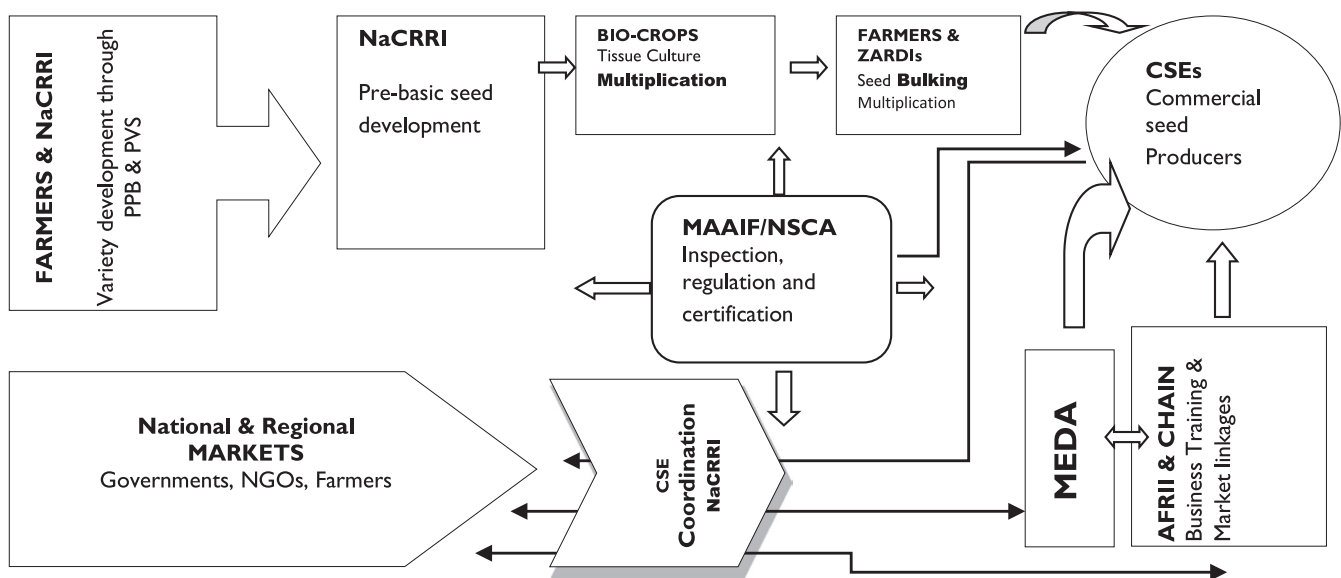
FARMERS & NaCRRI
Variety development through PPB & PVS

NaCRRI
Pre-basic seed development

BIO-CROPS
Tissue Culture
Multiplication

FARMERS & ZARDIs
Seed Bulking
Multiplication

CSEs
Commercial seed Producers

MAAIF/NSCA
Inspection, regulation and certification

National & Regional MARKETS
Governments, NGOs, Farmers

CSE
Coordination
NaCRRI

MEDA

AFRII & CHAIN
Business Training & Market linkages